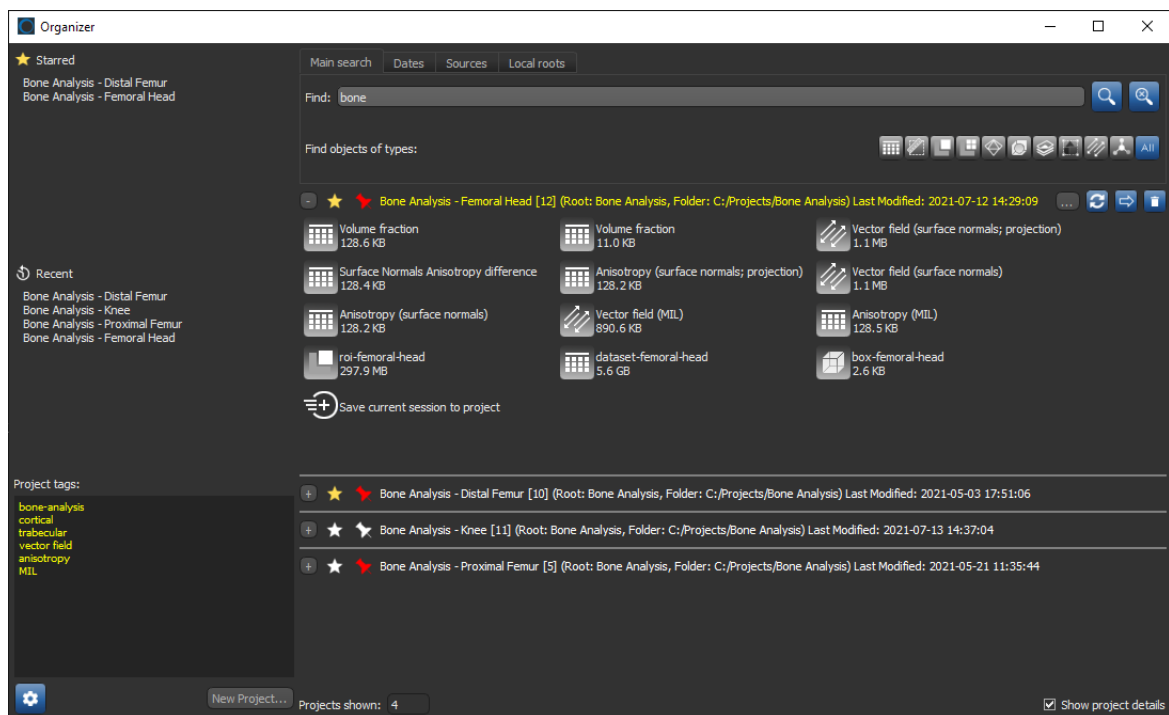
Organizer

Starred
Bone Analysis - Distal Femur
Bone Analysis - Femoral Head

Recent
Bone Analysis - Distal Femur
Bone Analysis - Knee
Bone Analysis - Proximal Femur
Bone Analysis - Femoral Head

Project tags:
bone-analysis
cortical
trabecular
vector field
anisotropy
MIL

New Project...

Main search | Dates | Sources | Local roots

Find: bone

Find objects of types:

All

Bone Analysis - Femoral Head [12] (Root: Bone Analysis, Folder: C:/Projects/Bone Analysis) Last Modified: 2021-07-12 14:29:09

...

Volume fraction
128.6 KB

Volume fraction
11.0 KB

Vector field (surface normals; projection)
1.1 MB

Surface Normals Anisotropy difference
128.4 KB

Anisotropy (surface normals; projection)
128.2 KB

Vector field (surface normals)
1.1 MB

Anisotropy (surface normals)
128.2 KB

Vector field (MIL)
890.6 KB

Anisotropy (MIL)
128.5 KB

roi-femoral-head
297.9 MB

dataset-femoral-head
5.6 GB

box-femoral-head
2.6 KB

Save current session to project

Bone Analysis - Distal Femur [10] (Root: Bone Analysis, Folder: C:/Projects/Bone Analysis) Last Modified: 2021-05-03 17:51:06

Bone Analysis - Knee [11] (Root: Bone Analysis, Folder: C:/Projects/Bone Analysis) Last Modified: 2021-07-13 14:37:04

Bone Analysis - Proximal Femur [5] (Root: Bone Analysis, Folder: C:/Projects/Bone Analysis) Last Modified: 2021-05-21 11:35:44

Projects shown: 4

Show project details